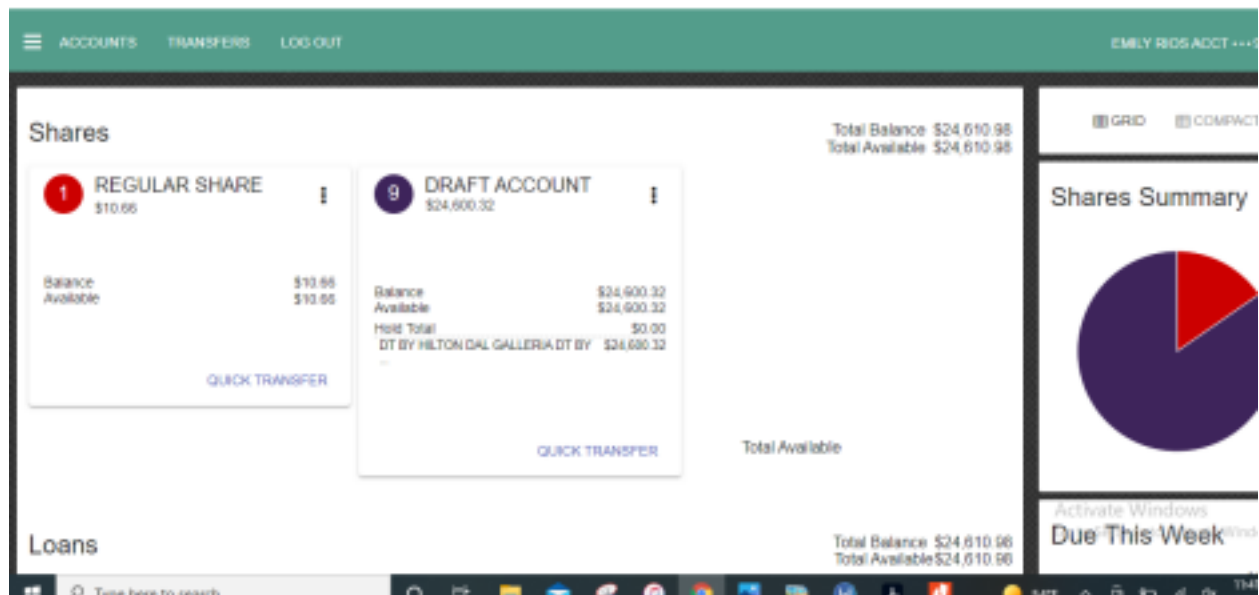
ACCOUNTS TRANSFERS LOG OUT

EMILY RIOS ACCT •••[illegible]

Shares

Total Balance $24,610.98
Total Available $24,610.98

GRID COMPACT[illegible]

1 REGULAR SHARE
$10.66

Balance $10.66
Available $10.66

QUICK TRANSFER

9 DRAFT ACCOUNT
$24,600.32

Balance $24,600.32
Available $24,600.32
Hold Total $0.00
DT BY HILTON DAL GALLERIA DT BY $24,600.32
...

QUICK TRANSFER

Total Available

Shares Summary

Activate Windows

Due This Week

Loans

Total Balance $24,610.98
Total Available $24,610.98

Type here to search